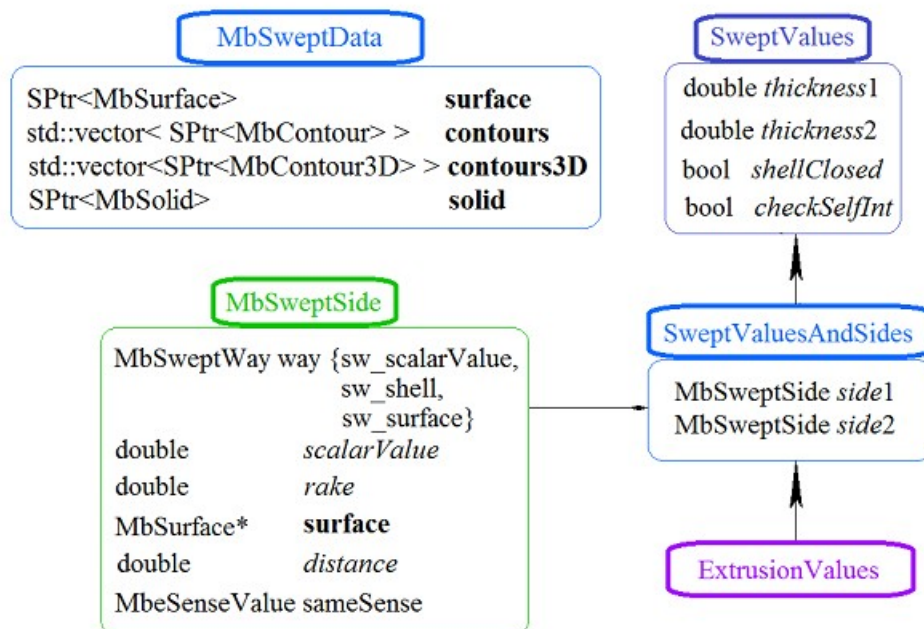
MbSweptData

SPtr<MbSurface> **surface**
std::vector< SPtr<MbContour> > **contours**
std::vector<SPtr<MbContour3D> > **contours3D**
SPtr<MbSolid> **solid**

SweptValues

double *thickness*1
double *thickness*2
bool *shellClosed*
bool *checkSelfInt*

MbSweptSide

MbSweptWay way {sw_scalarValue, sw_shell, sw_surface}
double *scalarValue*
double *rake*
MbSurface* **surface**
double *distance*
MbeSenseValue sameSense

SweptValuesAndSides

MbSweptSide *side*1
MbSweptSide *side*2

ExtrusionValues